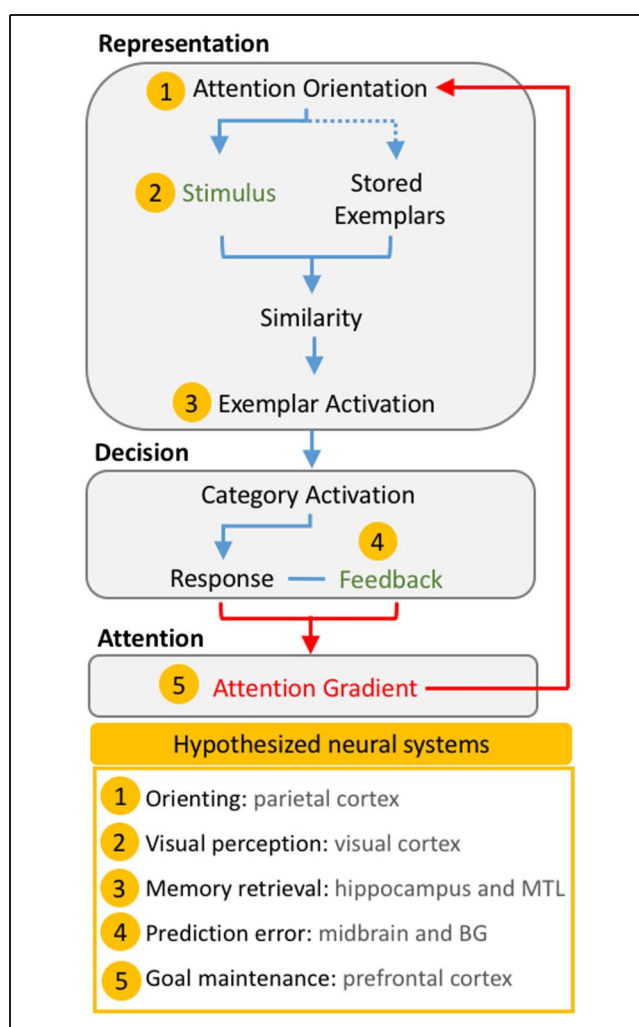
Representation

1 Attention Orientation

2 Stimulus

Stored Exemplars

Similarity

3 Exemplar Activation

Decision

Category Activation

4

Response — Feedback

Attention

5 Attention Gradient

Hypothesized neural systems

1 Orienting: parietal cortex

2 Visual perception: visual cortex

3 Memory retrieval: hippocampus and MTL

4 Prediction error: midbrain and BG

5 Goal maintenance: prefrontal cortex